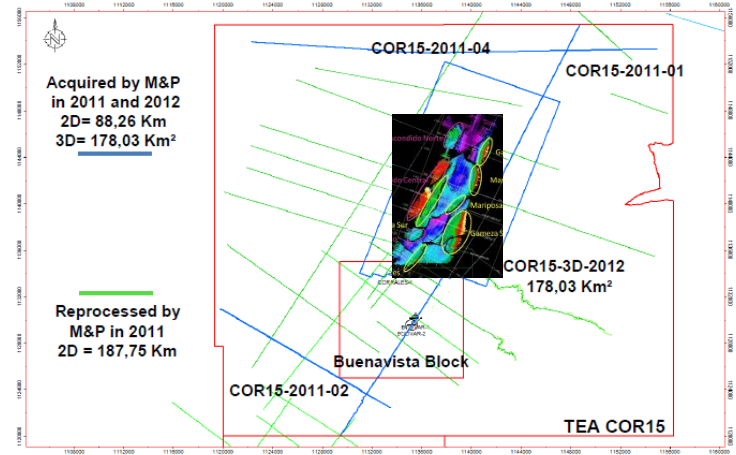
Acquired by M&P in 2011 and 2012
2D= 88,26 Km
3D= 178,03 Km²

Reprocessed by M&P in 2011
2D = 187,75 Km

COR15-2011-04

COR15-2011-01

Escondido Norte

Mariposa

Gameza

COR15-3D-2012
178,03 Km²

Buenavista Block

COR15-2011-02

TEA COR15